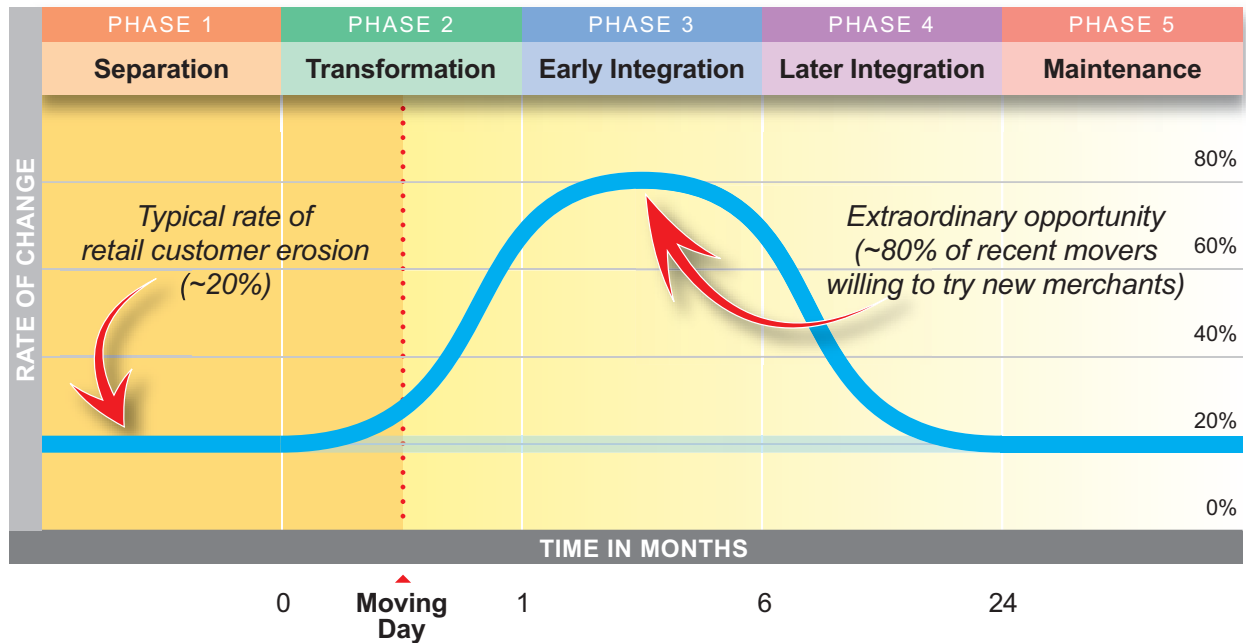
PHASE 1
Separation

PHASE 2
Transformation

PHASE 3
Early Integration

PHASE 4
Later Integration

PHASE 5
Maintenance

RATE OF CHANGE

80%
60%
40%
20%
0%

Typical rate of retail customer erosion (~20%)

Extraordinary opportunity (~80% of recent movers willing to try new merchants)

TIME IN MONTHS

0
Moving Day
1
6
24